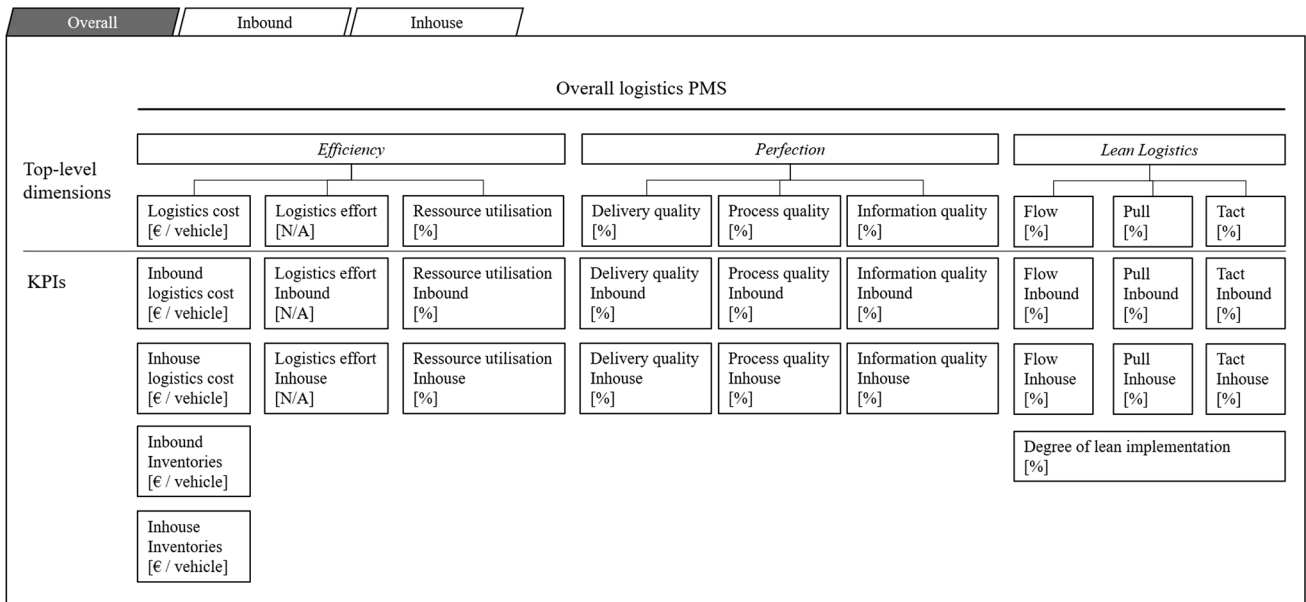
Overall
Inbound
Inhouse

Overall logistics PMS

Top-level dimensions

*Efficiency*

*Perfection*

*Lean Logistics*

Logistics cost [€ / vehicle]
Logistics effort [N/A]
Ressource utilisation [%]
Delivery quality [%]
Process quality [%]
Information quality [%]
Flow [%]
Pull [%]
Tact [%]

KPIs

Inbound logistics cost [€ / vehicle]
Logistics effort Inbound [N/A]
Ressource utilisation Inbound [%]
Delivery quality Inbound [%]
Process quality Inbound [%]
Information quality Inbound [%]
Flow Inbound [%]
Pull Inbound [%]
Tact Inbound [%]

Inhouse logistics cost [€ / vehicle]
Logistics effort Inhouse [N/A]
Ressource utilisation Inhouse [%]
Delivery quality Inhouse [%]
Process quality Inhouse [%]
Information quality Inhouse [%]
Flow Inhouse [%]
Pull Inhouse [%]
Tact Inhouse [%]

Inbound Inventories [€ / vehicle]

Degree of lean implementation [%]

Inhouse Inventories [€ / vehicle]